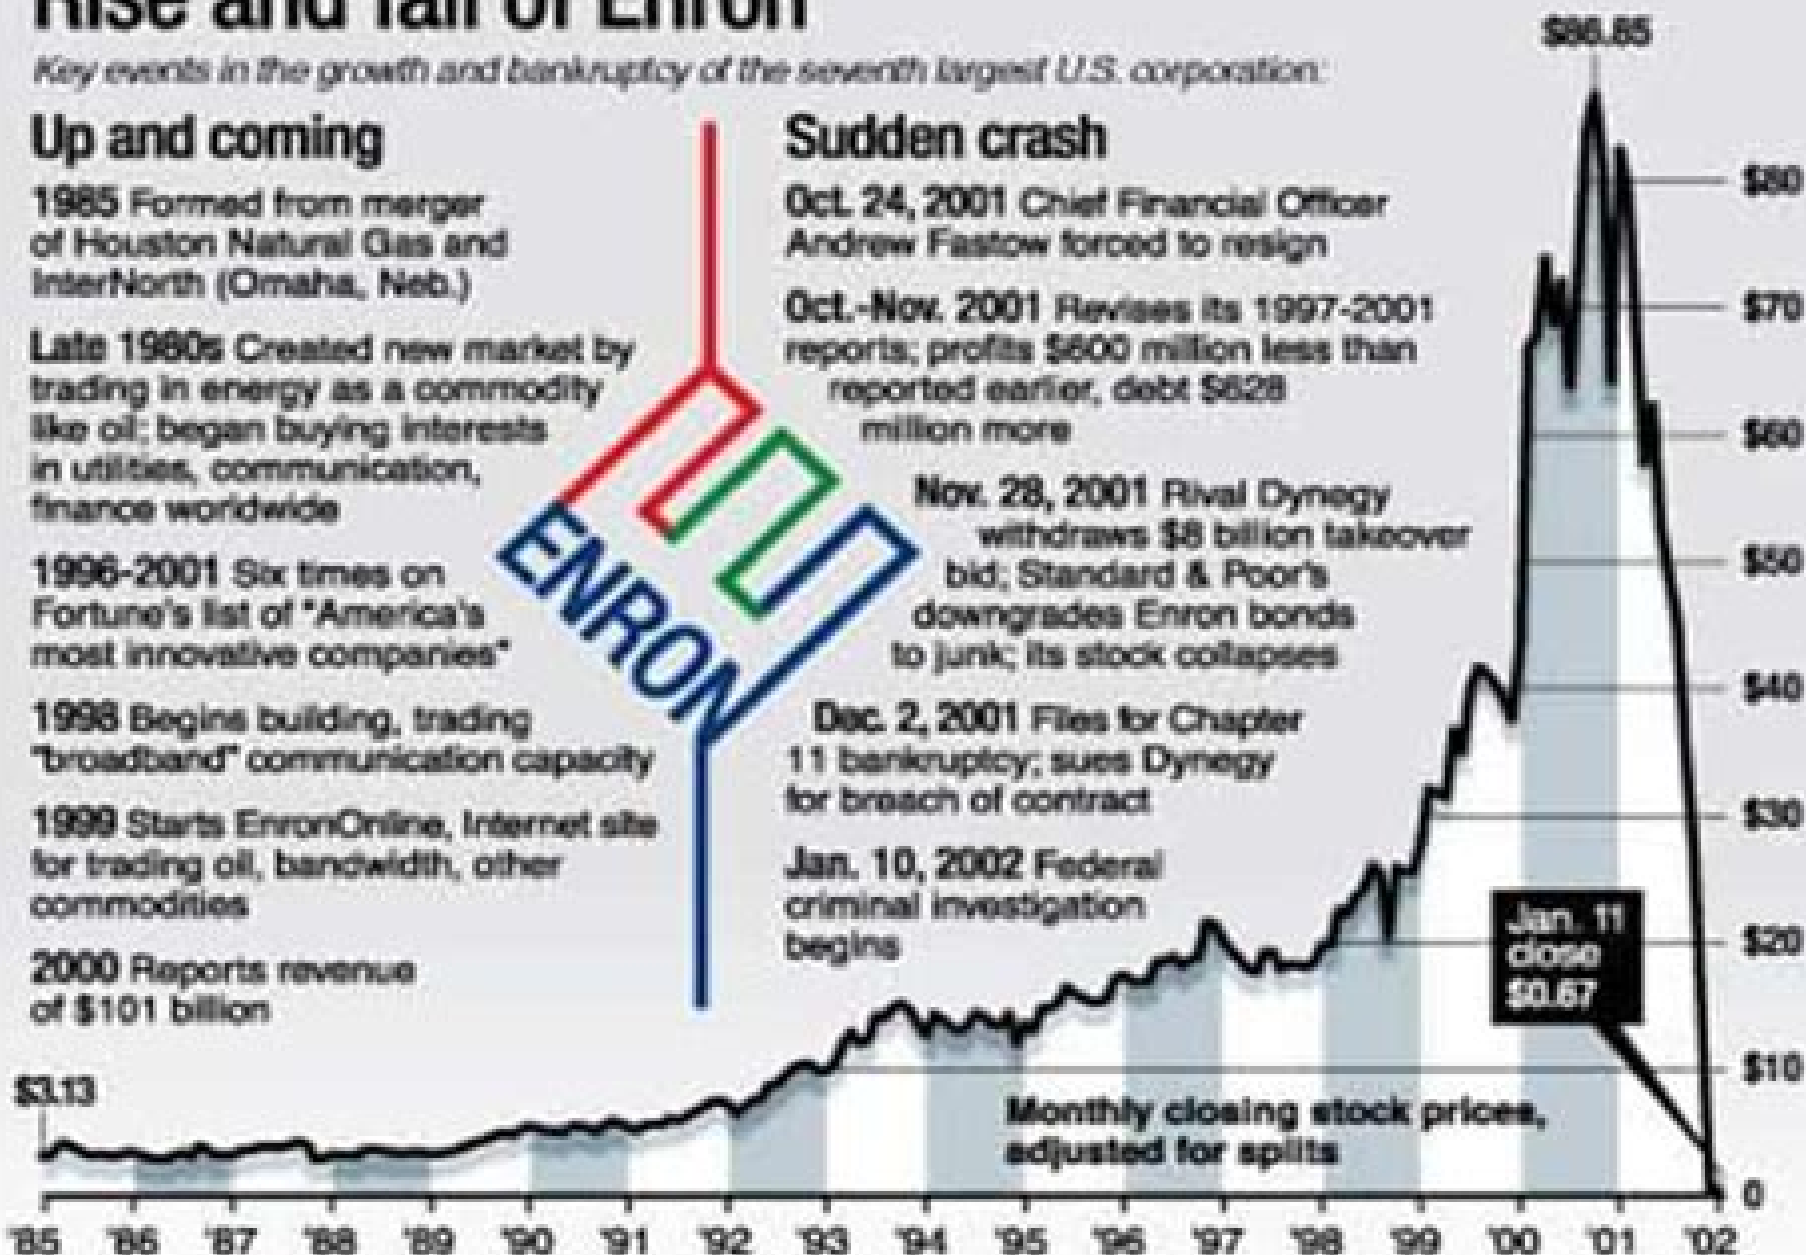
Rise and fall of Enron

Key events in the growth and bankruptcy of the seventh largest U.S. corporation:

Up and coming

1985 Formed from merger of Houston Natural Gas and InterNorth (Omaha, Neb.)

Late 1980s Created new market by trading in energy as a commodity like oil; began buying interests in utilities, communication, finance worldwide

1996-2001 Six times on Fortune's list of "America's most innovative companies"

1998 Begins building, trading "broadband" communication capacity

1999 Starts EnronOnline, Internet site for trading oil, bandwidth, other commodities

2000 Reports revenue of $101 billion

ENRON

Sudden crash

Oct. 24, 2001 Chief Financial Officer Andrew Fastow forced to resign

Oct.-Nov. 2001 Revises its 1997-2001 reports; profits $600 million less than reported earlier, debt $628 million more

Nov. 28, 2001 Rival Dynegy withdraws $8 billion takeover bid; Standard & Poor's downgrades Enron bonds to junk; its stock collapses

Dec. 2, 2001 Files for Chapter 11 bankruptcy; sues Dynegy for breach of contract

Jan. 10, 2002 Federal criminal investigation begins

$86.85

$3.13

Jan. 11 close $0.67

Monthly closing stock prices, adjusted for splits

$80
$70
$60
$50
$40
$30
$20
$10
0

'85 '86 '87 '88 '89 '90 '91 '92 '93 '94 '95 '96 '97 '98 '99 '00 '01 '02